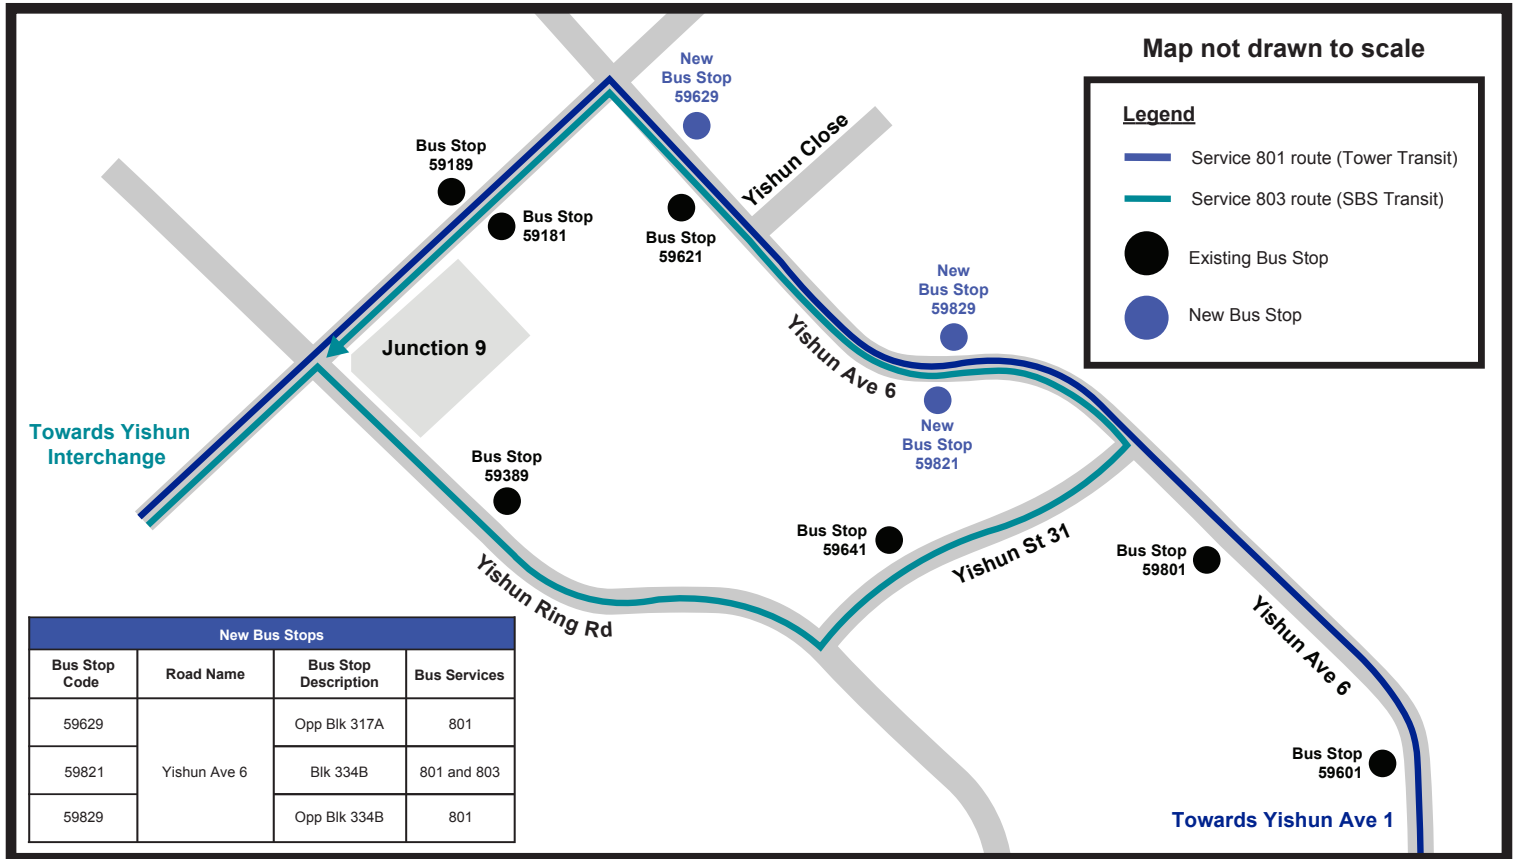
Map not drawn to scale

Legend
Service 801 route (Tower Transit)
Service 803 route (SBS Transit)
Existing Bus Stop
New Bus Stop

New Bus Stop 59629

Bus Stop 59189

Bus Stop 59181

Bus Stop 59621

Yishun Close

New Bus Stop 59829

Junction 9

Yishun Ave 6

New Bus Stop 59821

Towards Yishun Interchange

Bus Stop 59389

Bus Stop 59641

Yishun St 31

Bus Stop 59801

Yishun Ring Rd

Yishun Ave 6

Bus Stop 59601

Towards Yishun Ave 1

| New Bus Stops | | | |
|---|---|---|---|
| Bus Stop Code | Road Name | Bus Stop Description | Bus Services |
| 59629 | Yishun Ave 6 | Opp Blk 317A | 801 |
| 59821 | | Blk 334B | 801 and 803 |
| 59829 | | Opp Blk 334B | 801 |